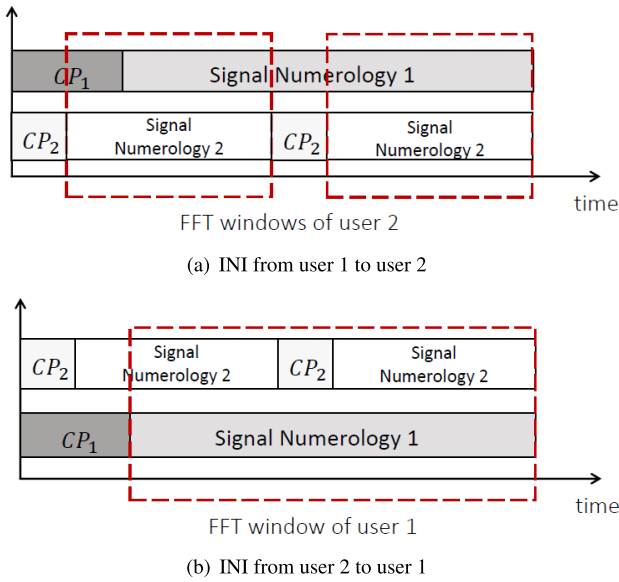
$CP_1$

Signal Numerology 1

$CP_2$

Signal Numerology 2

$CP_2$

Signal Numerology 2

time

FFT windows of user 2

(a) INI from user 1 to user 2

$CP_2$

Signal Numerology 2

$CP_2$

Signal Numerology 2

$CP_1$

Signal Numerology 1

time

FFT window of user 1

(b) INI from user 2 to user 1